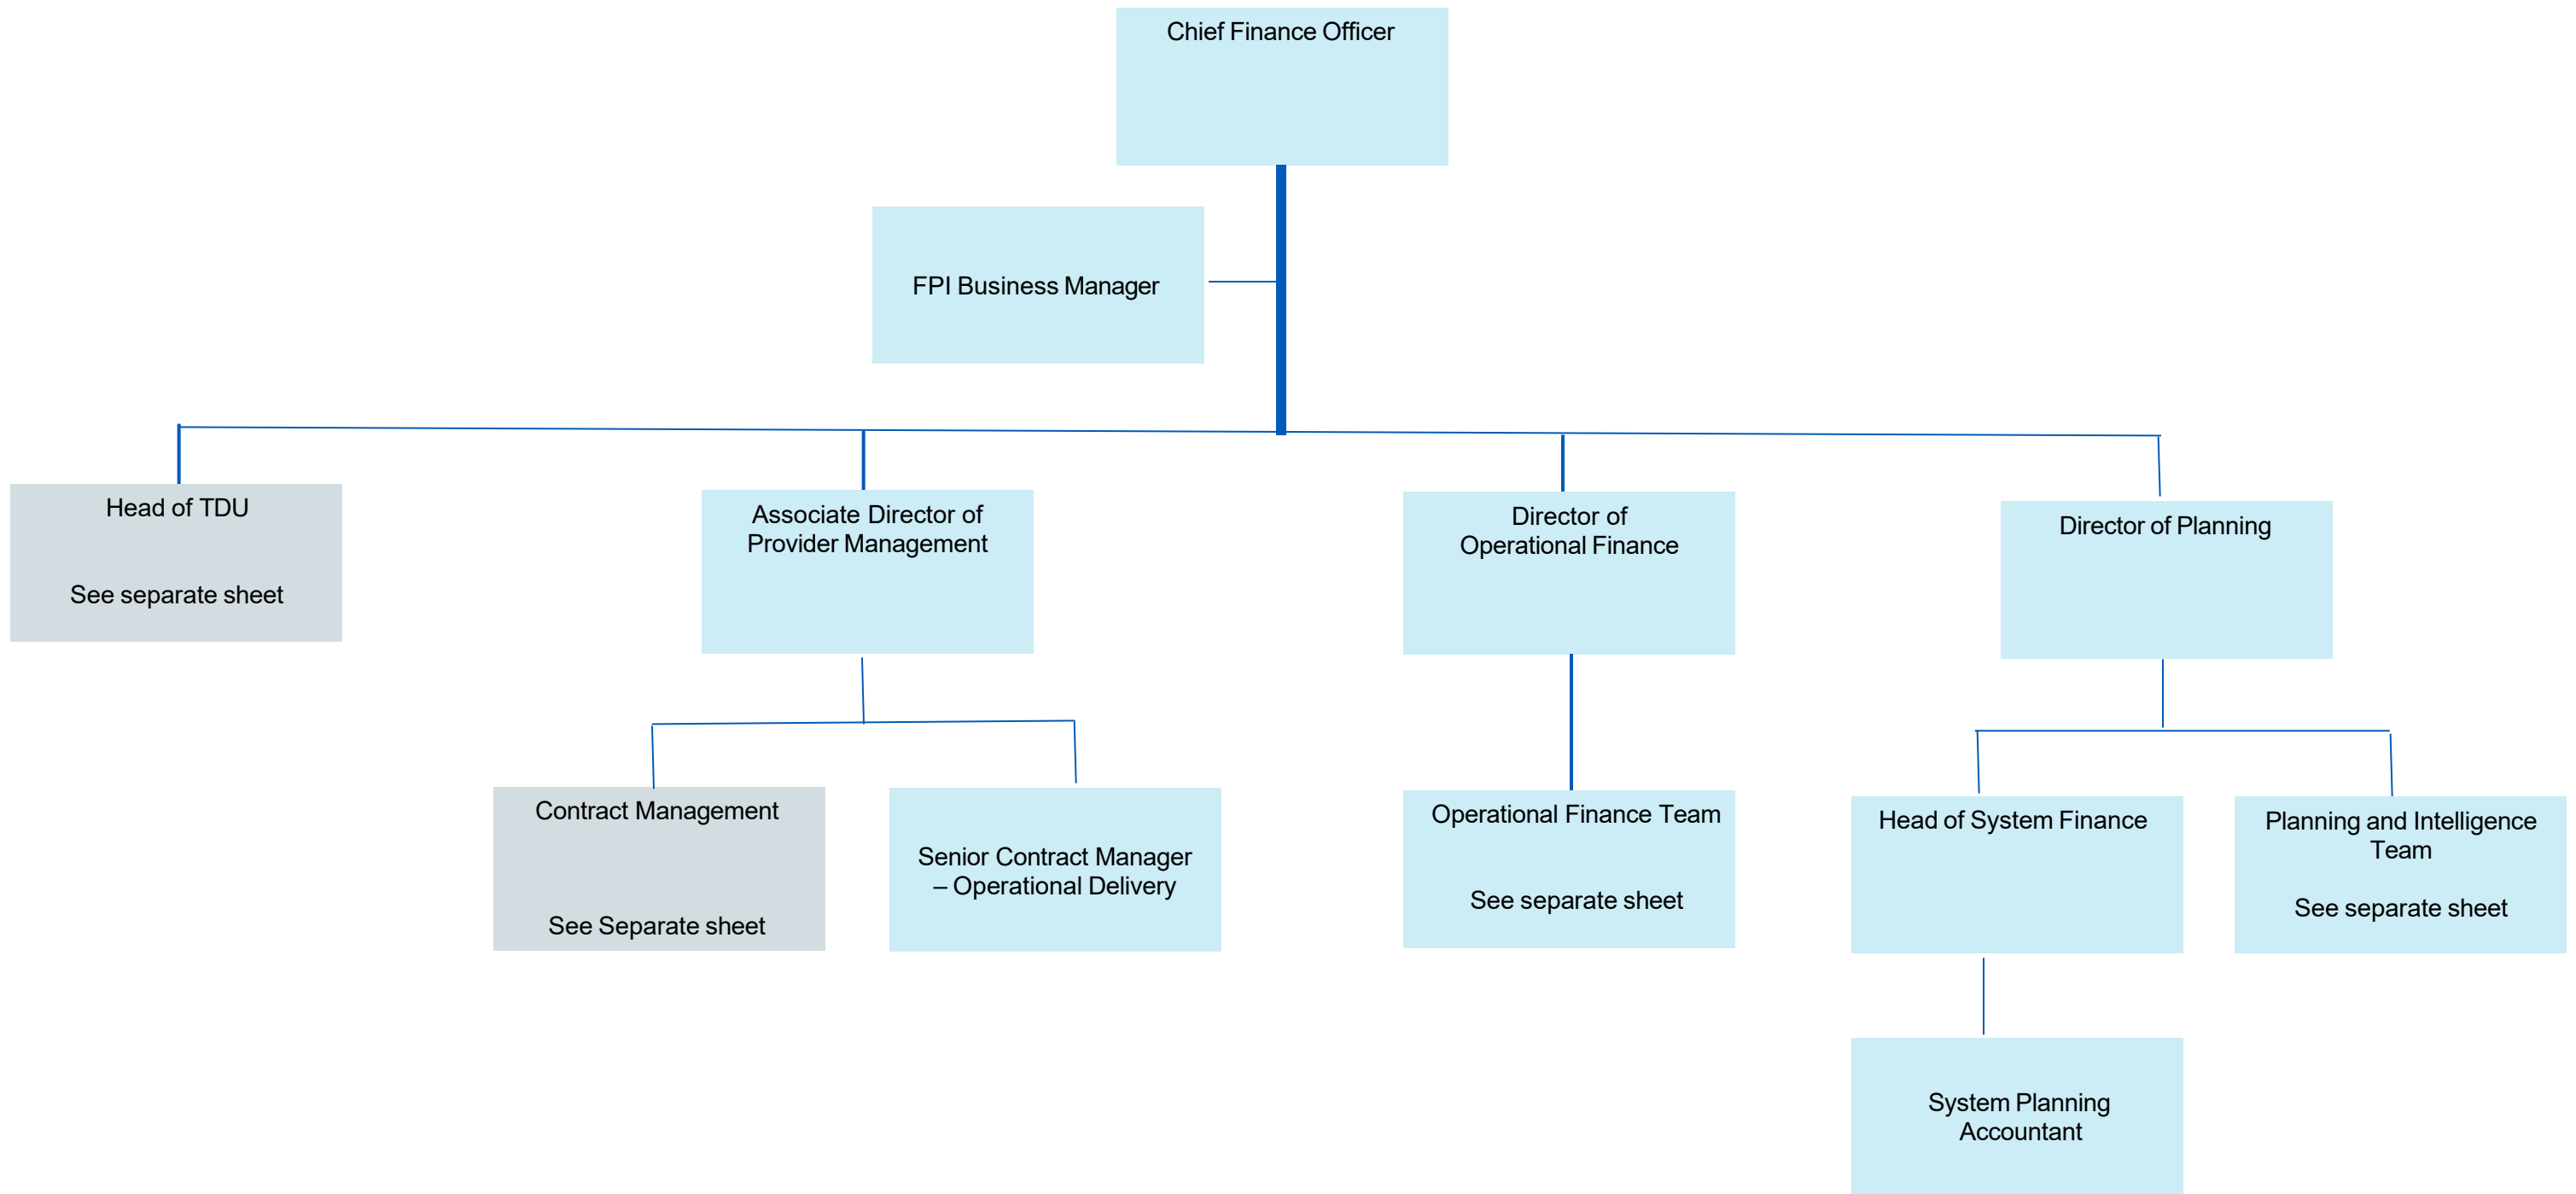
Chief Finance Officer

FPI Business Manager

Head of TDU

See separate sheet

Associate Director of Provider Management

Director of Operational Finance

Director of Planning

Contract Management

See Separate sheet

Senior Contract Manager – Operational Delivery

Operational Finance Team

See separate sheet

Head of System Finance

Planning and Intelligence Team

See separate sheet

System Planning Accountant